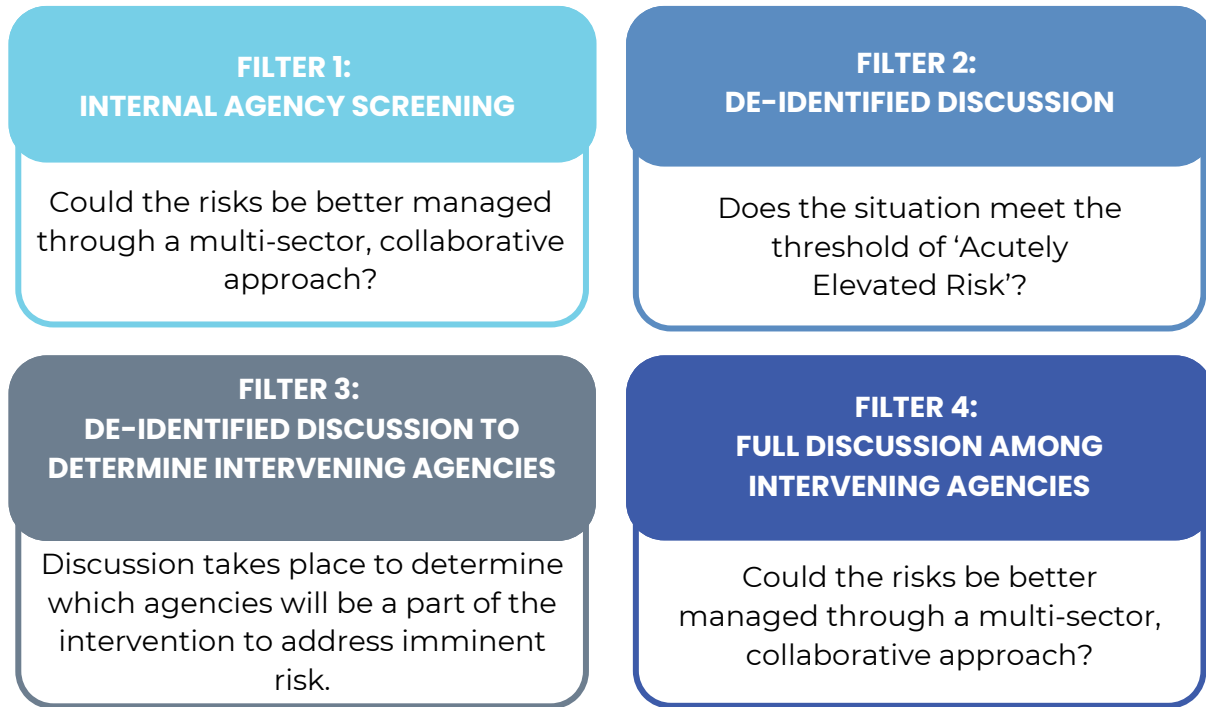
FILTER 1:
INTERNAL AGENCY SCREENING

Could the risks be better managed through a multi-sector, collaborative approach?

FILTER 2:
DE-IDENTIFIED DISCUSSION

Does the situation meet the threshold of ‘Acutely Elevated Risk’?

FILTER 3:
DE-IDENTIFIED DISCUSSION TO DETERMINE INTERVENING AGENCIES

Discussion takes place to determine which agencies will be a part of the intervention to address imminent risk.

FILTER 4:
FULL DISCUSSION AMONG INTERVENING AGENCIES

Could the risks be better managed through a multi-sector, collaborative approach?